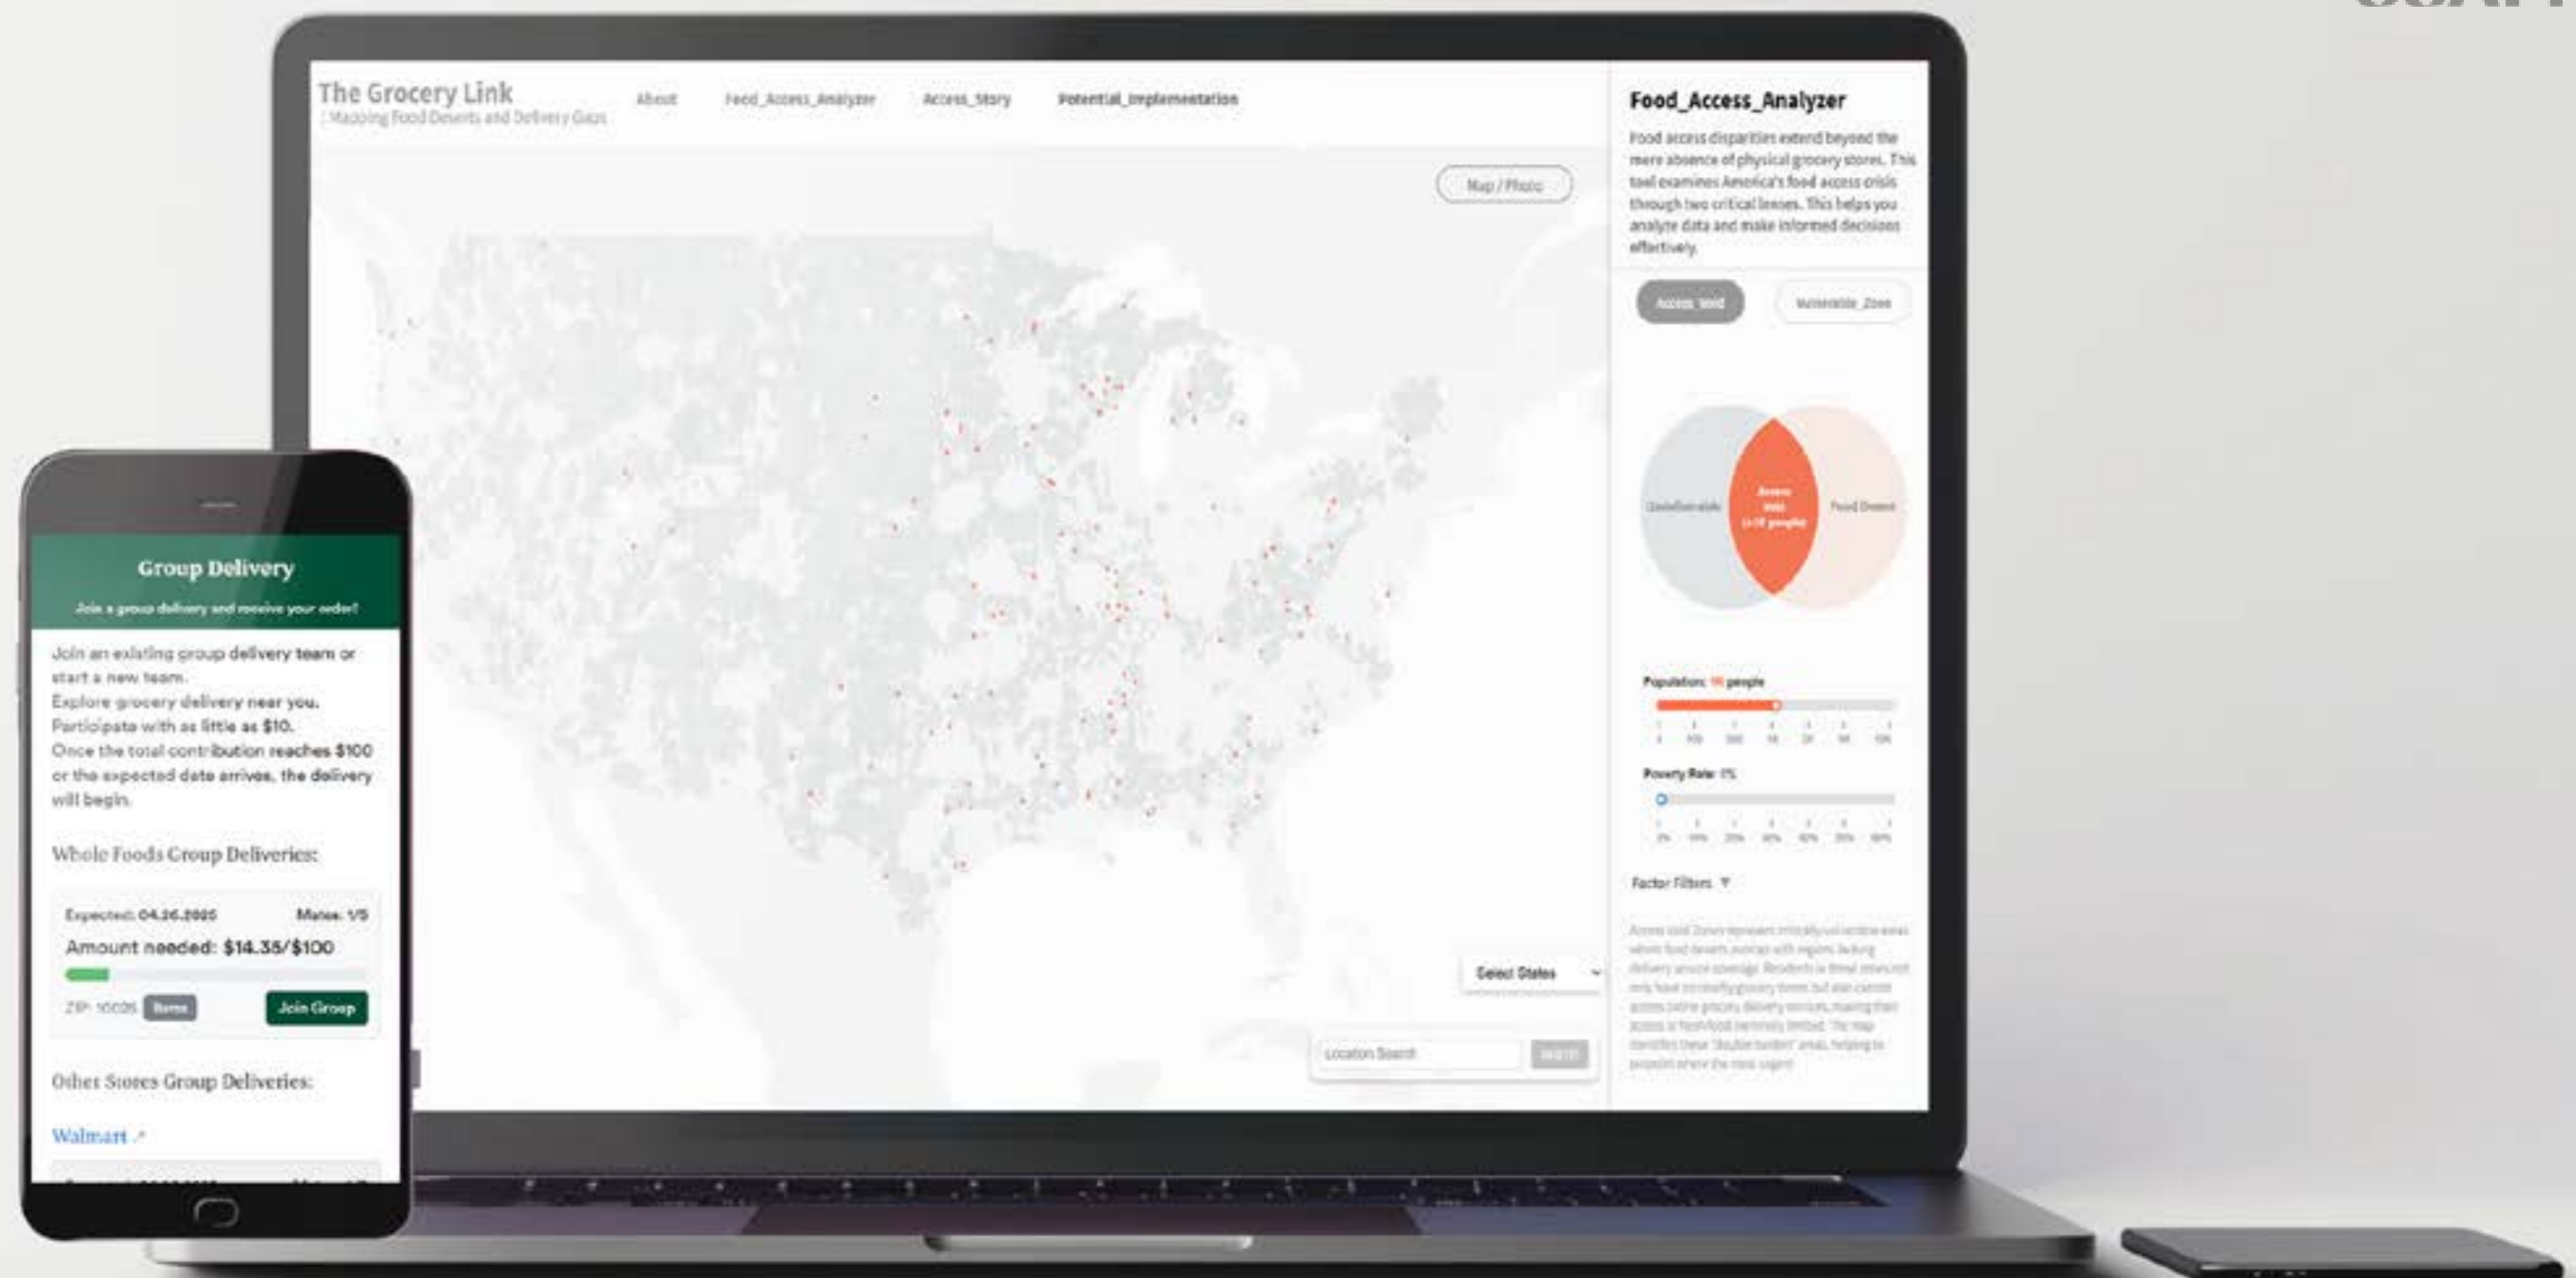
The Grocery Link
: Mapping Food Deserts and Delivery Gaps

About
Food_Access_Analyzer
Access_Story
Potential_Implementation

Map / Photo

Select States

Location Search
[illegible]

Food_Access_Analyzer

Food access disparities extend beyond the mere absence of physical grocery stores. This tool examines America's food access crisis through two critical lenses. This helps you analyze data and make informed decisions effectively.

Access_Void
Vulnerable_Zone

Undeliverable
Access Void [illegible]
Food Desert

Population: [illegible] people

Poverty Rate: 0%

Factor Filters ▼

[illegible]

Group Delivery
Join a group delivery and receive your order!

Join an existing group delivery team or start a new team.
Explore grocery delivery near you.
Participate with as little as $10.
Once the total contribution reaches $100 or the expected date arrives, the delivery will begin.

Whole Foods Group Deliveries:

Expected: 04.26.2025
Mates: 1/5
Amount needed: $14.35/$100
ZIP: 10025
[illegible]
Join Group

Other Stores Group Deliveries:

Walmart ↗